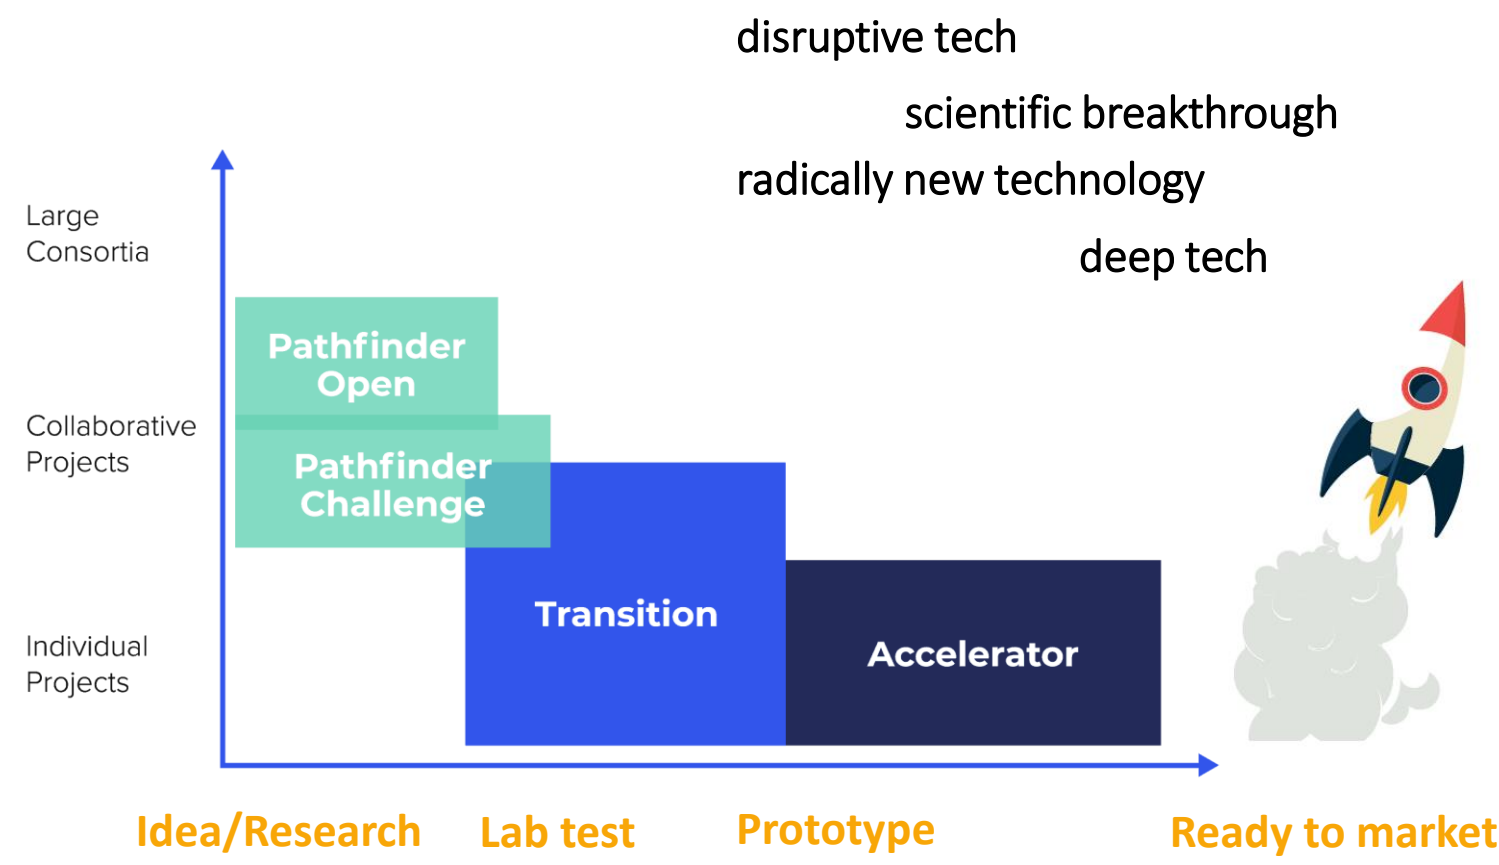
disruptive tech

scientific breakthrough

radically new technology

deep tech

Large Consortia

Collaborative Projects

Individual Projects

Pathfinder Open

Pathfinder Challenge

Transition

Accelerator

Idea/Research

Lab test

Prototype

Ready to market